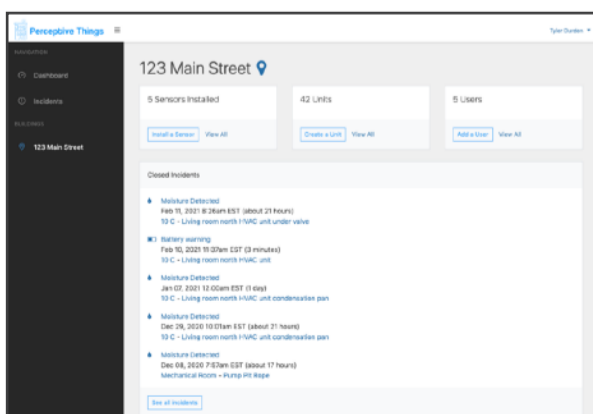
Perceptive Things

Tyler Durden

NAVIGATION

Dashboard

Incidents

BUILDINGS

123 Main Street

123 Main Street

5 Sensors Installed

Install a Sensor View All

42 Units

Create a Unit View All

5 Users

Add a User View All

Closed Incidents

Moisture Detected
Feb 11, 2021 8:36am EST (about 21 hours)
10 C - Living room north HVAC unit under valve

Battery warning
Feb 10, 2021 11:37am EST (3 minutes)
10 C - Living room north HVAC unit

Moisture Detected
Jan 07, 2021 12:00am EST (1 day)
10 C - Living room north HVAC unit condensation pan

Moisture Detected
Dec 29, 2020 10:01am EST (about 21 hours)
10 C - Living room north HVAC unit condensation pan

Moisture Detected
Dec 08, 2020 7:57am EST (about 17 hours)
Mechanical Room - Pump Pit Rope

See all incidents